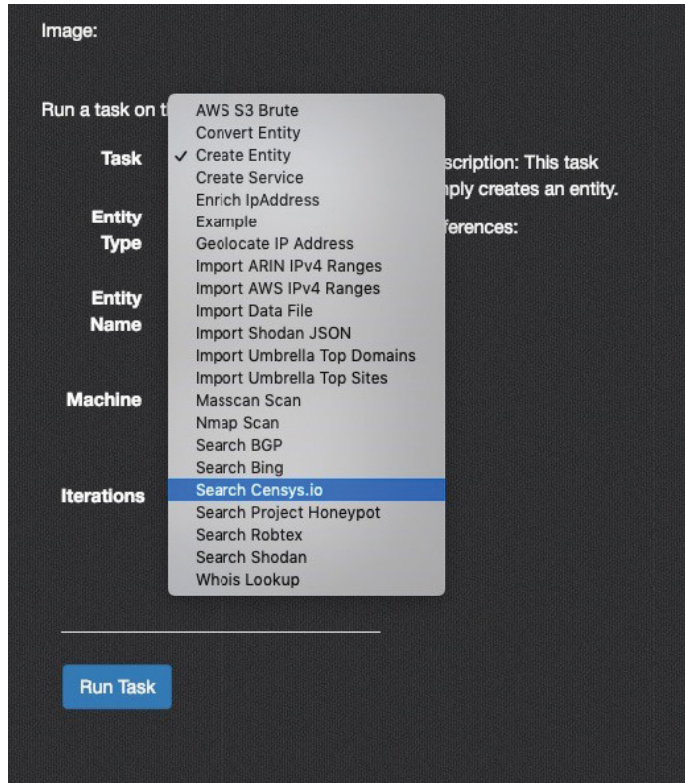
Image:

Run a task on t

Task

Entity Type

Entity Name

Machine

Iterations

AWS S3 Brute
Convert Entity
✓ Create Entity
Create Service
Enrich IpAddress
Example
Geolocate IP Address
Import ARIN IPv4 Ranges
Import AWS IPv4 Ranges
Import Data File
Import Shodan JSON
Import Umbrella Top Domains
Import Umbrella Top Sites
Masscan Scan
Nmap Scan
Search BGP
Search Bing
Search Censys.io
Search Project Honeypot
Search Robtex
Search Shodan
Whois Lookup

scription: This task
nply creates an entity.

ferences:

Run Task